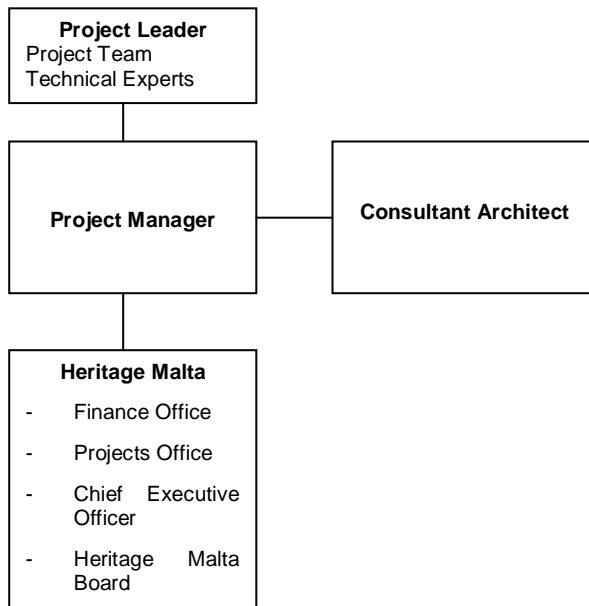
**Project Leader**
Project Team
Technical Experts

**Project Manager**

**Consultant Architect**

**Heritage Malta**
- Finance Office
- Projects Office
- Chief Executive Officer
- Heritage Malta Board